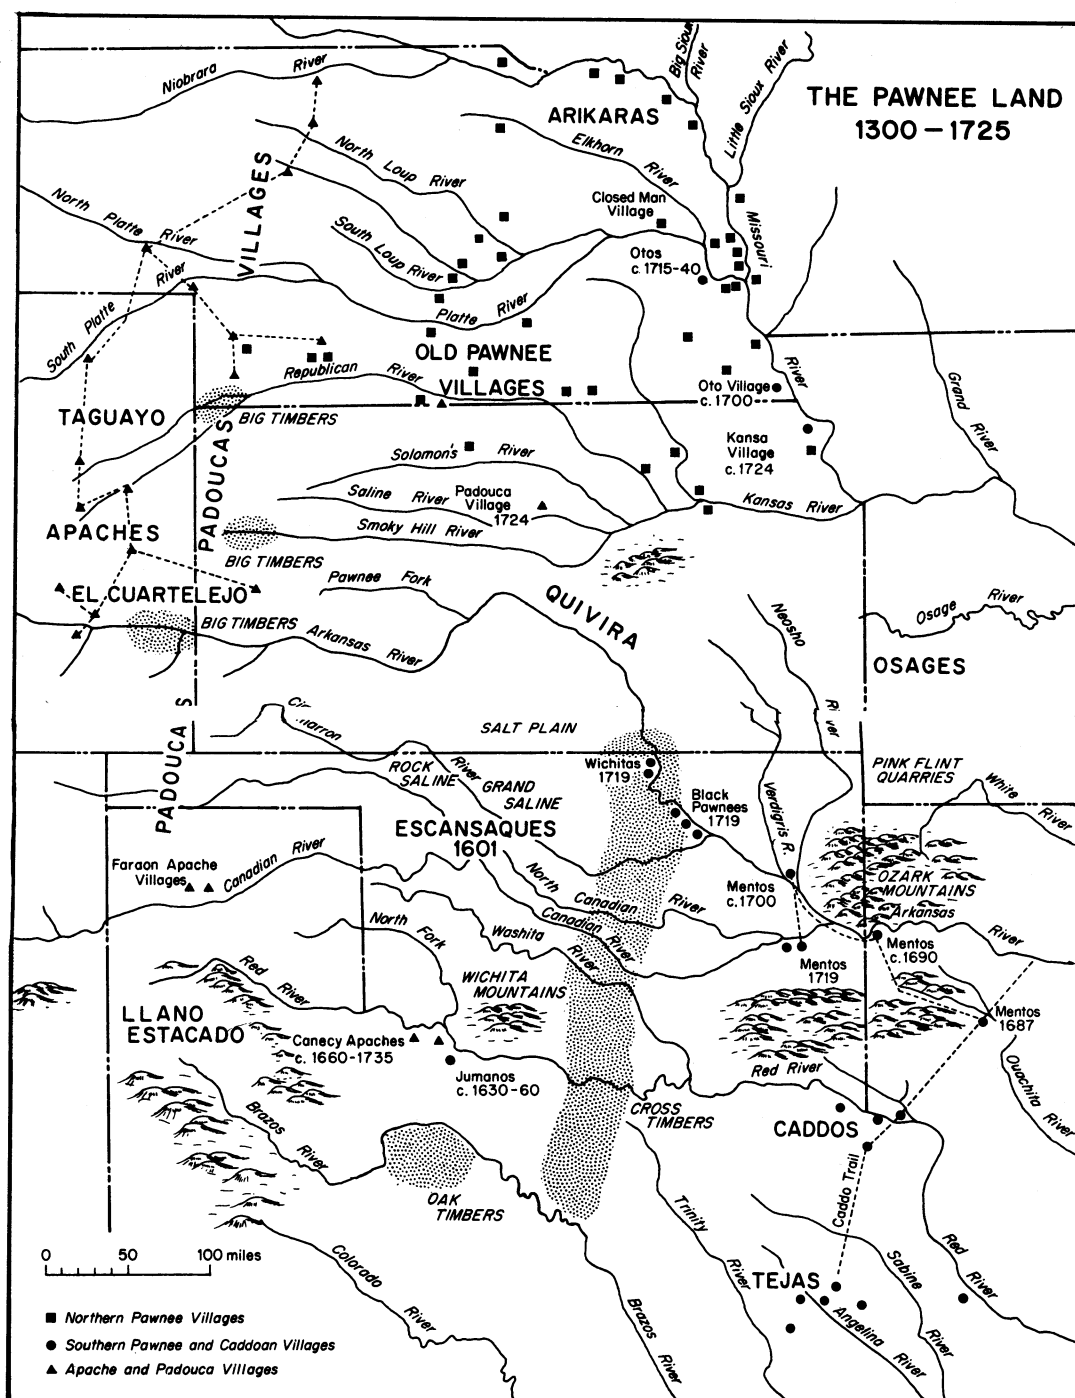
THE PAWNEE LAND
1300 – 1725

Niobrara River
Big Sioux River
Little Sioux River
ARIKARAS
Elkhorn River
North Loup River
VILLAGES
North Platte River
South Loup River
Closed Man Village
Missouri
Otos c. 1715-40
Platte River
River
South Platte
OLD PAWNEE VILLAGES
Republican River
River
Grand River
Oto Village c. 1700
TAGUAYO
BIG TIMBERS
Solomon's River
Kansa Village c. 1724
Saline River
Padouca Village 1724
Kansas River
APACHES
PADOUCAS
Smoky Hill River
BIG TIMBERS
EL CUARTELEJO
Pawnee Fork
QUIVIRA
Neosho
Osage River
BIG TIMBERS
Arkansas River
OSAGES
PADOUCAS
Cimarron
SALT PLAIN
River
PINK FLINT QUARRIES
ROCK SALINE
River
GRAND SALINE
Wichitas 1719
Black Pawnees 1719
Verdigris R.
White River
ESCANSAQUES 1601
Faraon Apache Villages
Canadian River
North Canadian River
Mentos c. 1700
OZARK MOUNTAINS
Arkansas
North Fork
Washita River
Canadian River
Mentos 1719
Mentos c. 1690
River
Red River
WICHITA MOUNTAINS
Mentos 1687
LLANO ESTACADO
Canecy Apaches c. 1660-1735
Jumanos c. 1630-60
Red River
Ouachita River
CROSS TIMBERS
CADDOS
Brazos River
Caddo Trail
OAK TIMBERS
Trinity River
0 50 100 miles
Colorado River
TEJAS
Sabine River
Red River
Angelina River
Brazos River

■ Northern Pawnee Villages
● Southern Pawnee and Caddoan Villages
▲ Apache and Padouca Villages